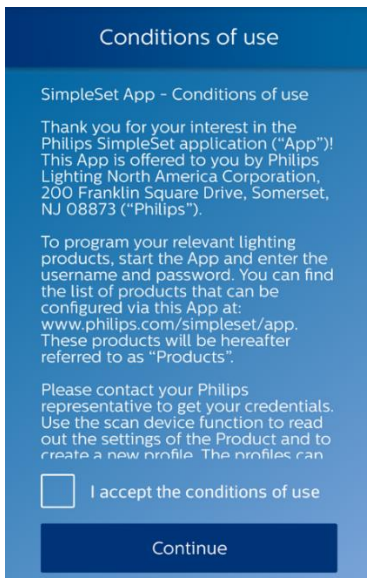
Conditions of use

SimpleSet App - Conditions of use

Thank you for your interest in the Philips SimpleSet application ("App")! This App is offered to you by Philips Lighting North America Corporation, 200 Franklin Square Drive, Somerset, NJ 08873 ("Philips").

To program your relevant lighting products, start the App and enter the username and password. You can find the list of products that can be configured via this App at: www.philips.com/simpleset/app. These products will be hereafter referred to as "Products".

Please contact your Philips representative to get your credentials. Use the scan device function to read out the settings of the Product and to create a new profile. The profiles can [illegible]

I accept the conditions of use

Continue